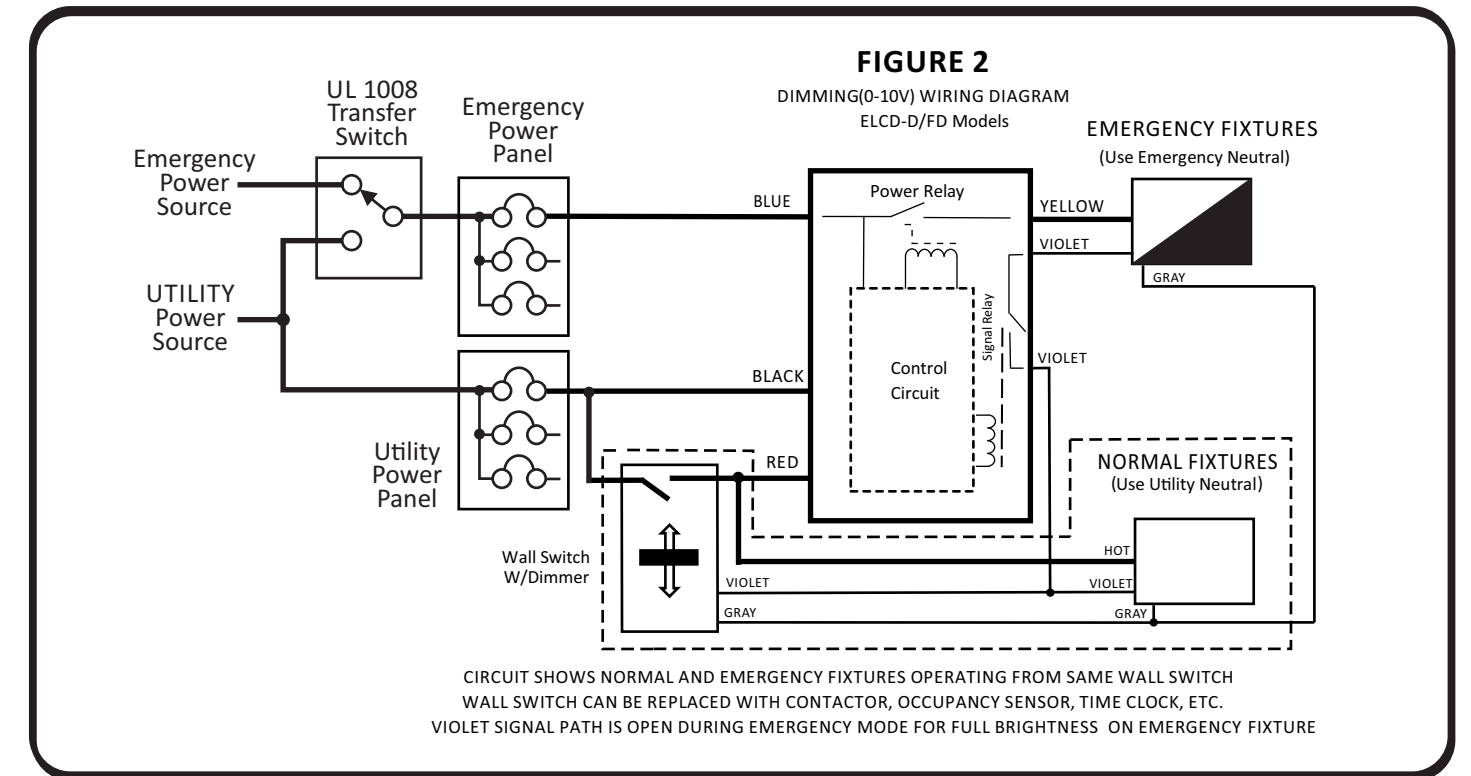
FIGURE 2

DIMMING(0-10V) WIRING DIAGRAM
ELCD-D/FD Models

UL 1008 Transfer Switch

Emergency Power Panel

Emergency Power Source

UTILITY Power Source

Utility Power Panel

EMERGENCY FIXTURES
(Use Emergency Neutral)

BLUE

Power Relay

YELLOW

VIOLET

GRAY

Signal Relay

VIOLET

BLACK

Control Circuit

RED

NORMAL FIXTURES
(Use Utility Neutral)

Wall Switch W/Dimmer

HOT

VIOLET

VIOLET

GRAY

GRAY

CIRCUIT SHOWS NORMAL AND EMERGENCY FIXTURES OPERATING FROM SAME WALL SWITCH
WALL SWITCH CAN BE REPLACED WITH CONTACTOR, OCCUPANCY SENSOR, TIME CLOCK, ETC.
VIOLET SIGNAL PATH IS OPEN DURING EMERGENCY MODE FOR FULL BRIGHTNESS ON EMERGENCY FIXTURE